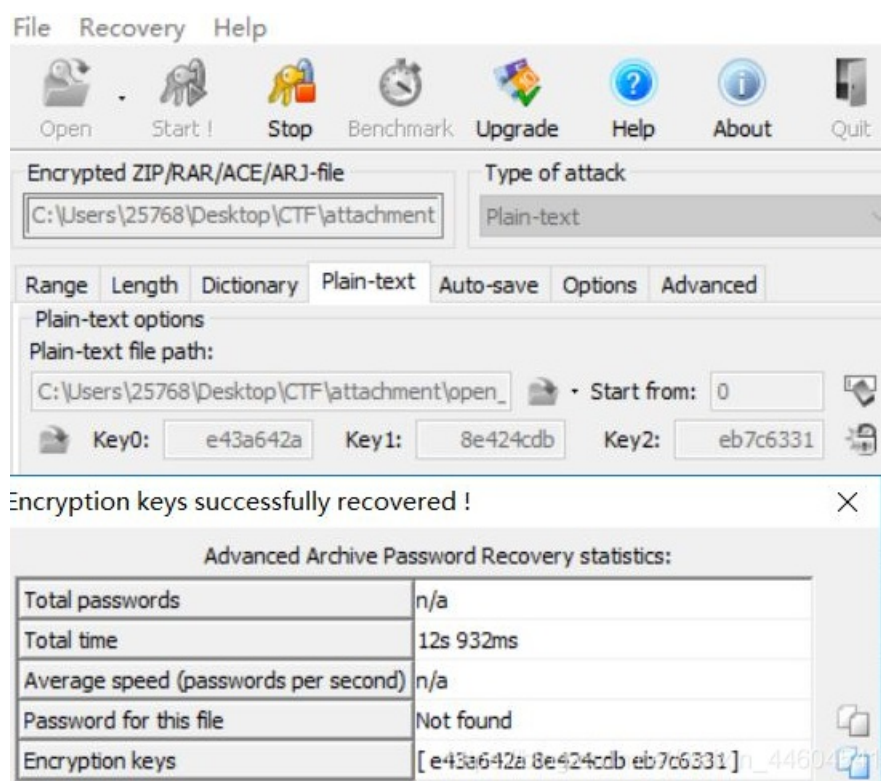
File Recovery Help

Open Start ! Stop Benchmark Upgrade Help About Quit

Encrypted ZIP/RAR/ACE/ARJ-file
C:\Users\25768\Desktop\CTF\attachment

Type of attack
Plain-text

Range Length Dictionary Plain-text Auto-save Options Advanced

Plain-text options
Plain-text file path:
C:\Users\25768\Desktop\CTF\attachment\open_
Start from: 0
Key0: e43a642a Key1: 8e424cdb Key2: eb7c6331

Encryption keys successfully recovered !

Advanced Archive Password Recovery statistics:

| | |
|---|---|
| Total passwords | n/a |
| Total time | 12s 932ms |
| Average speed (passwords per second) | n/a |
| Password for this file | Not found |
| Encryption keys | [ e43a642a 8e424cdb eb7c6331 ] |